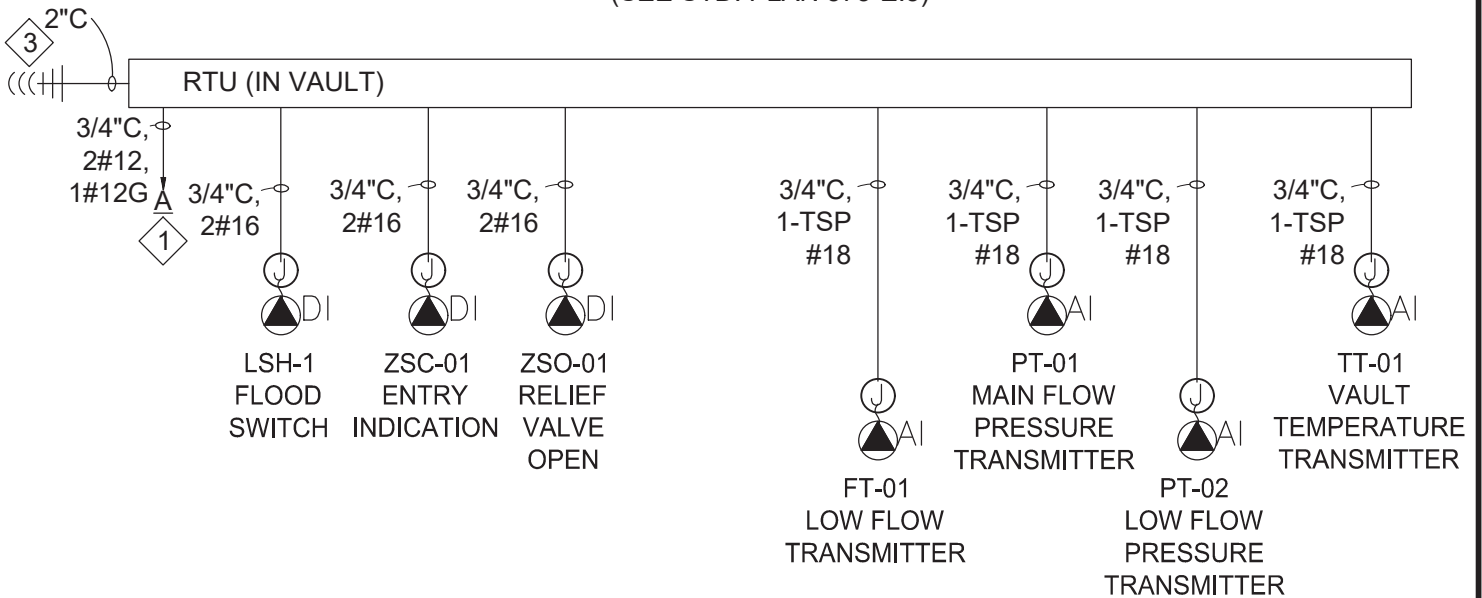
(SEE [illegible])

3

2"C

RTU (IN VAULT)

3/4"C, 2#12, 1#12G

A

1

3/4"C, 2#16

J

DI

LSH-1 FLOOD SWITCH

3/4"C, 2#16

J

DI

ZSC-01 ENTRY INDICATION

3/4"C, 2#16

J

DI

ZSO-01 RELIEF VALVE OPEN

3/4"C, 1-TSP #18

J

AI

FT-01 LOW FLOW TRANSMITTER

3/4"C, 1-TSP #18

J

AI

PT-01 MAIN FLOW PRESSURE TRANSMITTER

3/4"C, 1-TSP #18

J

AI

PT-02 LOW FLOW PRESSURE TRANSMITTER

3/4"C, 1-TSP #18

J

AI

TT-01 VAULT TEMPERATURE TRANSMITTER